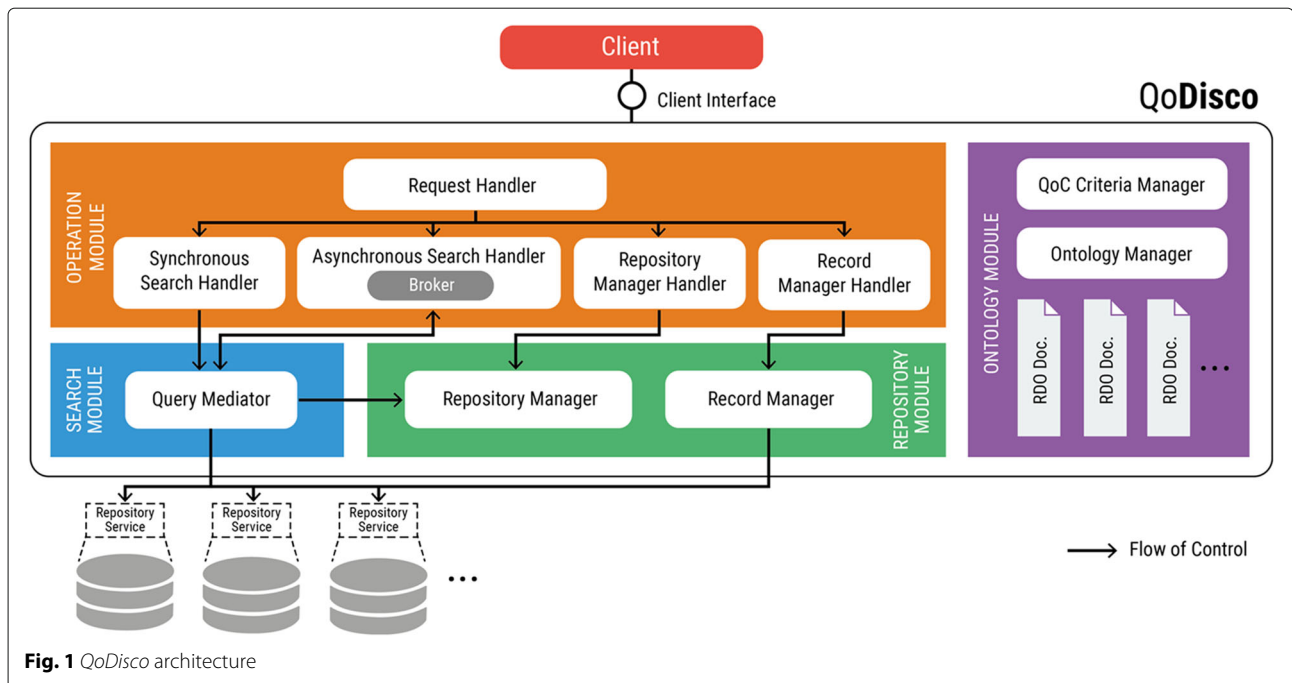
Client

Client Interface

QoDisco

OPERATION MODULE

Request Handler

Synchronous Search Handler

Asynchronous Search Handler

Broker

Repository Manager Handler

Record Manager Handler

SEARCH MODULE

Query Mediator

Repository Manager

Record Manager

REPOSITORY MODULE

ONTOLOGY MODULE

QoC Criteria Manager

Ontology Manager

RDO Doc.

RDO Doc.

RDO Doc.

...

Repository Service

Repository Service

Repository Service

...

Flow of Control

**Fig. 1** *QoDisco* architecture